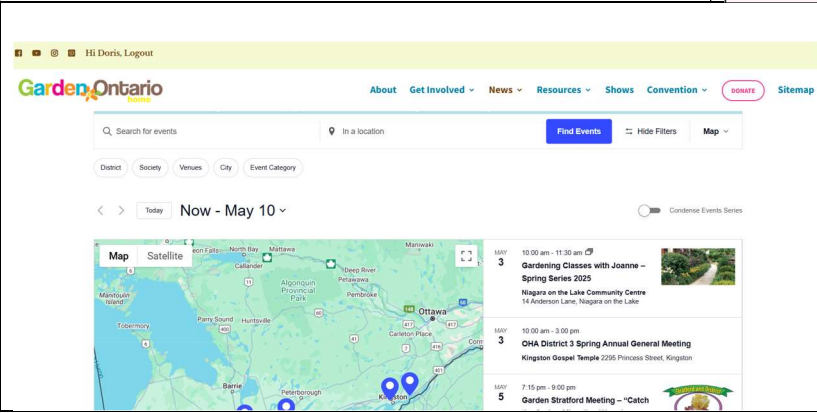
Hi Doris, Logout

Garden Ontario home

About Get Involved News Resources Shows Convention DONATE Sitemap

Search for events

In a location

Find Events

Hide Filters

Map

District Society Venues City Event Category

Today Now - May 10

Condense Events Series

Map Satellite

North Bay Mattawa Maniwaki Callander Deep River Petawawa Algonquin Provincial Park Pembroke Ottawa Manitoulin Island Tobermory Parry Sound Huntsville Carleton Place Barrie Peterborough Kingston

MAY 3
10:00 am - 11:30 am
Gardening Classes with Joanne – Spring Series 2025
Niagara on the Lake Community Centre 14 Anderson Lane, Niagara on the Lake

MAY 3
10:00 am - 3:00 pm
OHA District 3 Spring Annual General Meeting
Kingston Gospel Temple 2295 Princess Street, Kingston

MAY 5
7:15 pm - 9:00 pm
Garden Stratford Meeting – "Catch

Stratford